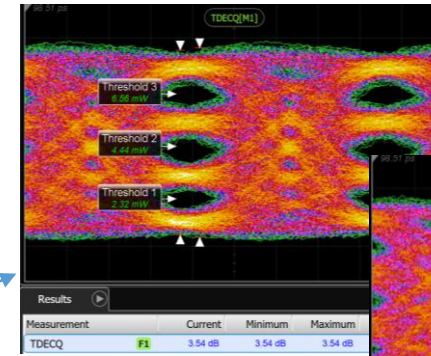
98.51 ps

TDECQ[M1]

Threshold 3
6.56 mW

Threshold 2
4.44 mW

Threshold 1
2.32 mW

98.51 ps

Results

| Measurement | | Current | Minimum | Maximum |
|---|---|---|---|---|
| TDECQ | F1 | 3.54 dB | 3.54 dB | 3.54 dB |